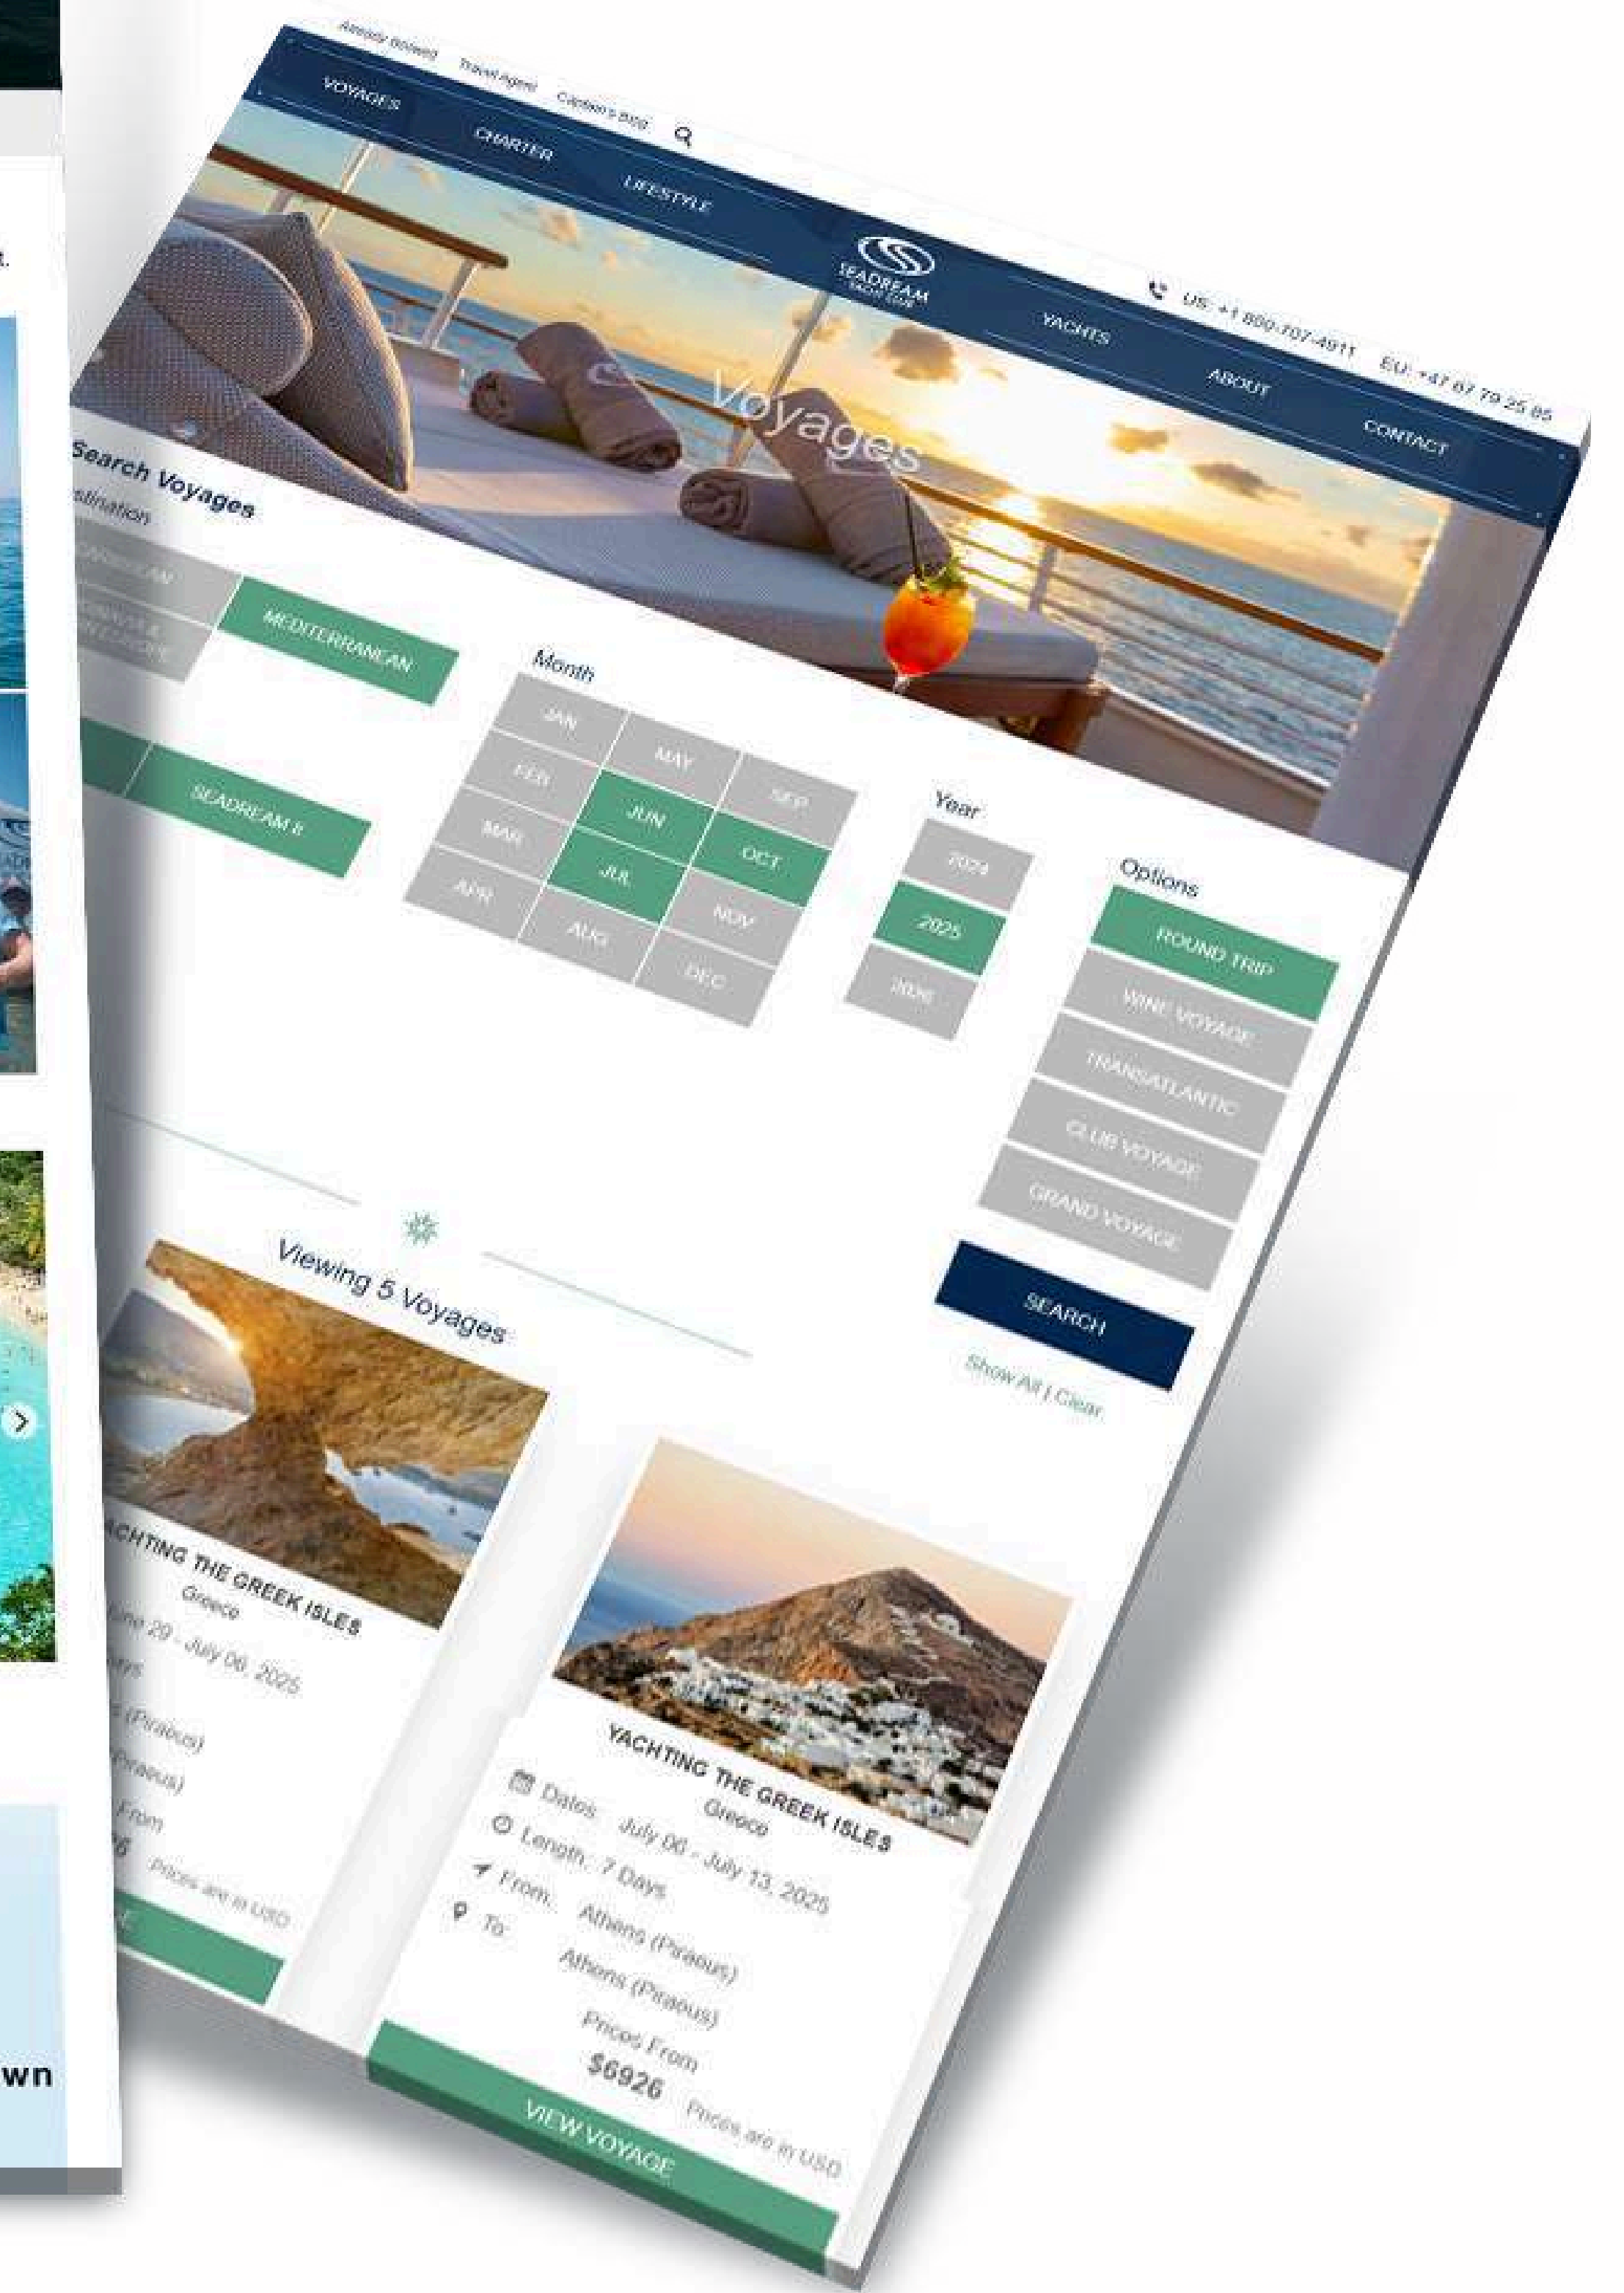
Already Booked Travel Agent Captain's Blog

VOYAGES CHARTER LIFESTYLE

SEADREAM YACHT CLUB

US: +1 800-707-4911 EU: +47 87 79 25 85

YACHTS ABOUT CONTACT

Voyages

Search Voyages

Destination

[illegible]

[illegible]

MEDITERRANEAN

SEADREAM II

Month

| JAN | MAY | SEP |
|---|---|---|
| FEB | JUN | OCT |
| MAR | JUL | NOV |
| APR | AUG | DEC |

Year

2024

2025

2026

Options

ROUND TRIP

WINE VOYAGE

TRANSATLANTIC

CLUB VOYAGE

GRAND VOYAGE

SEARCH

Show All | Clear

Viewing 5 Voyages

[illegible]CHTING THE GREEK ISLES
Greece
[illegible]une 29 - July 06, 2025
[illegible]ays
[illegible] (Piraeus)
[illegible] (Piraeus)
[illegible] From
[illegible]6 Prices are in USD
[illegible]

YACHTING THE GREEK ISLES
Greece
Dates: July 06 - July 13, 2025
Length: 7 Days
From: Athens (Piraeus)
To: Athens (Piraeus)
Prices From
$6926 Prices are in USD
VIEW VOYAGE

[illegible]wn